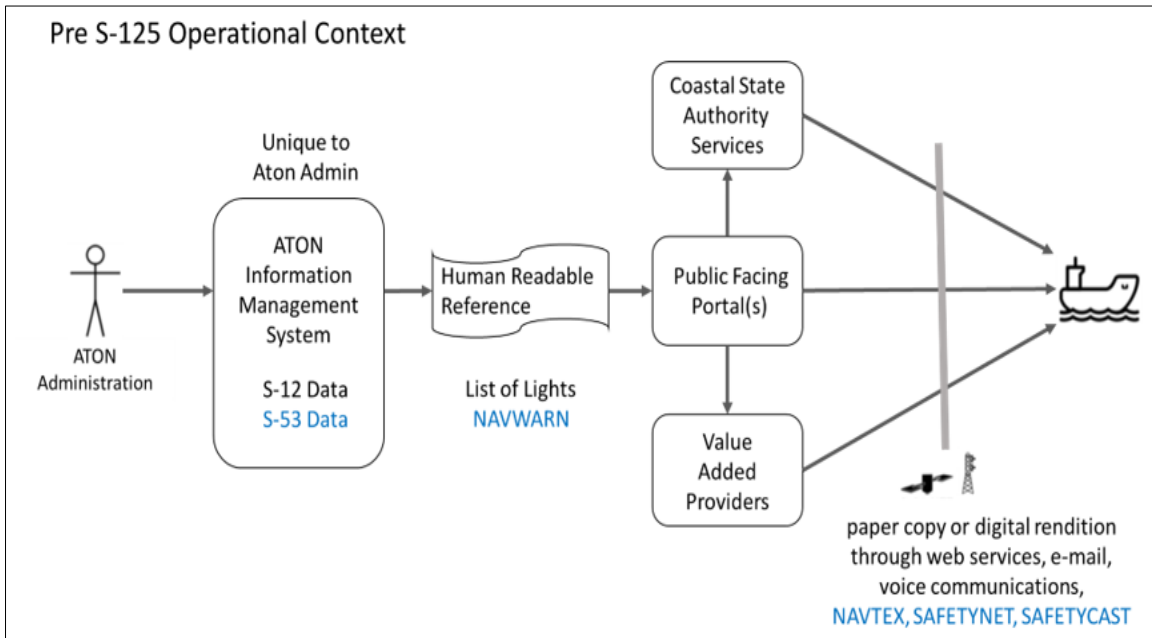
Pre S-125 Operational Context

ATON Administration

Unique to Aton Admin

ATON Information Management System

S-12 Data
S-53 Data

Human Readable Reference

List of Lights
NAVWARN

Coastal State Authority Services

Public Facing Portal(s)

Value Added Providers

paper copy or digital rendition through web services, e-mail, voice communications, NAVTEX, SAFETYNET, SAFETYCAST